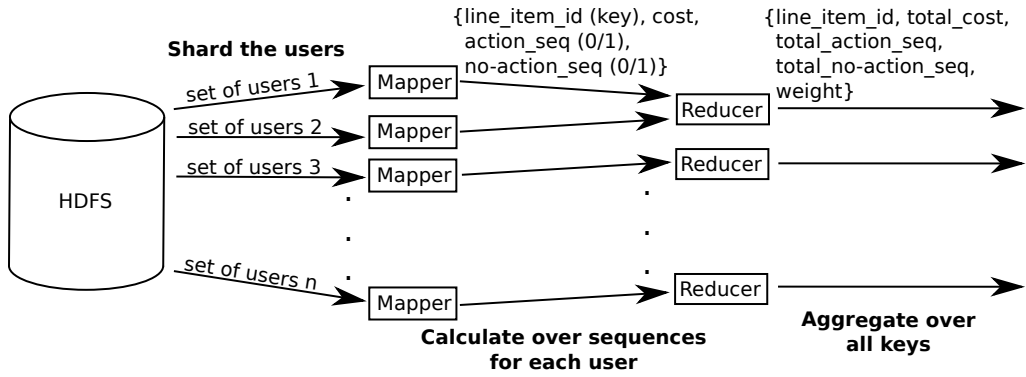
Shard the users

{line_item_id (key), cost, action_seq (0/1), no-action_seq (0/1)}

{line_item_id, total_cost, total_action_seq, total_no-action_seq, weight}

HDFS

set of users 1

set of users 2

set of users 3

set of users n

Mapper

Mapper

Mapper

Mapper

Reducer

Reducer

Reducer

Calculate over sequences for each user

Aggregate over all keys